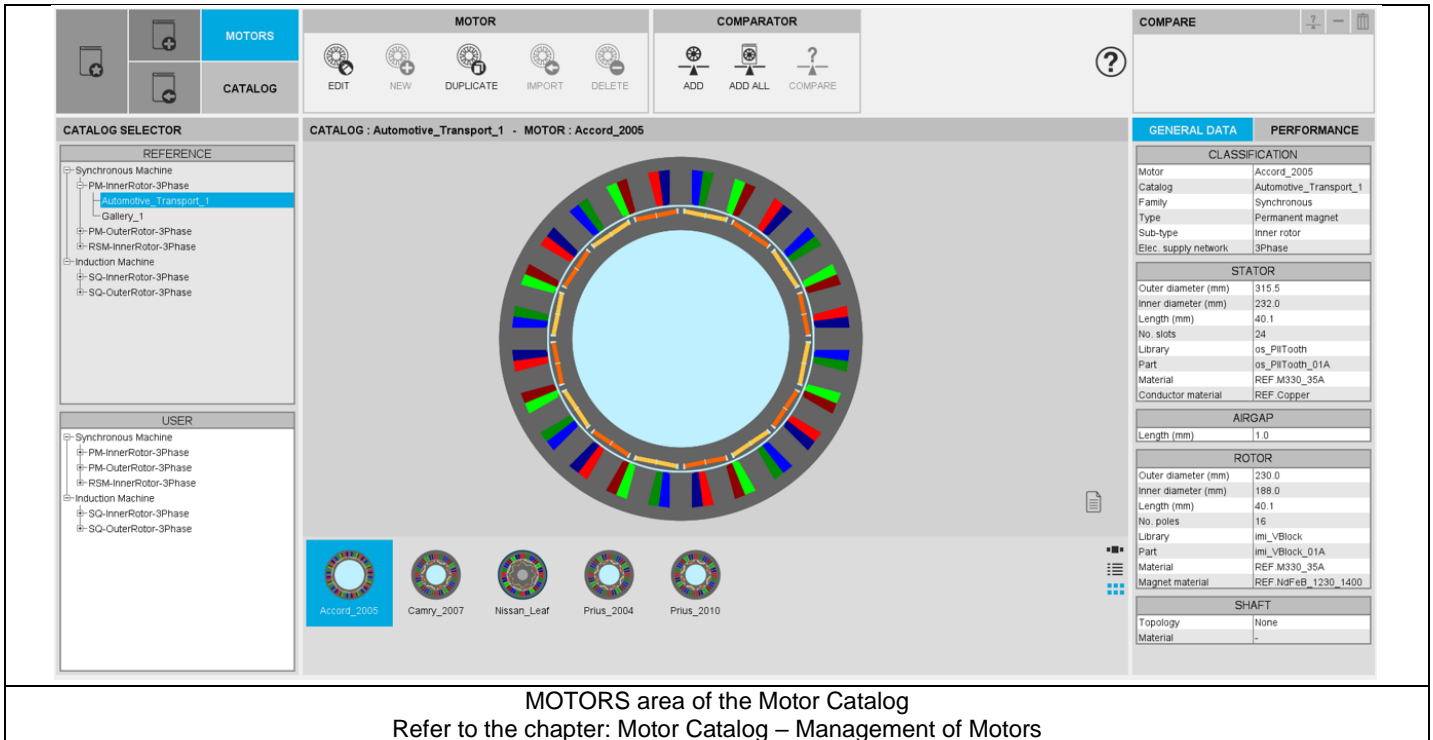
MOTORS

CATALOG

MOTOR

EDIT NEW DUPLICATE IMPORT DELETE

COMPARATOR

ADD ADD ALL COMPARE

COMPARE

CATALOG SELECTOR

REFERENCE

Synchronous Machine
PM-InnerRotor-3Phase
Automotive_Transport_1
Gallery_1
PM-OuterRotor-3Phase
RSM-InnerRotor-3Phase
Induction Machine
SQ-InnerRotor-3Phase
SQ-OuterRotor-3Phase

USER

Synchronous Machine
PM-InnerRotor-3Phase
PM-OuterRotor-3Phase
RSM-InnerRotor-3Phase
Induction Machine
SQ-InnerRotor-3Phase
SQ-OuterRotor-3Phase

CATALOG : Automotive_Transport_1 - MOTOR : Accord_2005

Accord_2005 Camry_2007 Nissan_Leaf Prius_2004 Prius_2010

GENERAL DATA PERFORMANCE

| CLASSIFICATION | |
|---|---|
| Motor | Accord_2005 |
| Catalog | Automotive_Transport_1 |
| Family | Synchronous |
| Type | Permanent magnet |
| Sub-type | Inner rotor |
| Elec. supply network | 3Phase |

| STATOR | |
|---|---|
| Outer diameter (mm) | 315.5 |
| Inner diameter (mm) | 232.0 |
| Length (mm) | 40.1 |
| No. slots | 24 |
| Library | os_PllTooth |
| Part | os_PllTooth_01A |
| Material | REF.M330_35A |
| Conductor material | REF.Copper |

| AIRGAP | |
|---|---|
| Length (mm) | 1.0 |

| ROTOR | |
|---|---|
| Outer diameter (mm) | 230.0 |
| Inner diameter (mm) | 188.0 |
| Length (mm) | 40.1 |
| No. poles | 16 |
| Library | imi_VBlock |
| Part | imi_VBlock_01A |
| Material | REF.M330_35A |
| Magnet material | REF.NdFeB_1230_1400 |

| SHAFT | |
|---|---|
| Topology | None |
| Material | - |

MOTORS area of the Motor Catalog
Refer to the chapter: Motor Catalog – Management of Motors